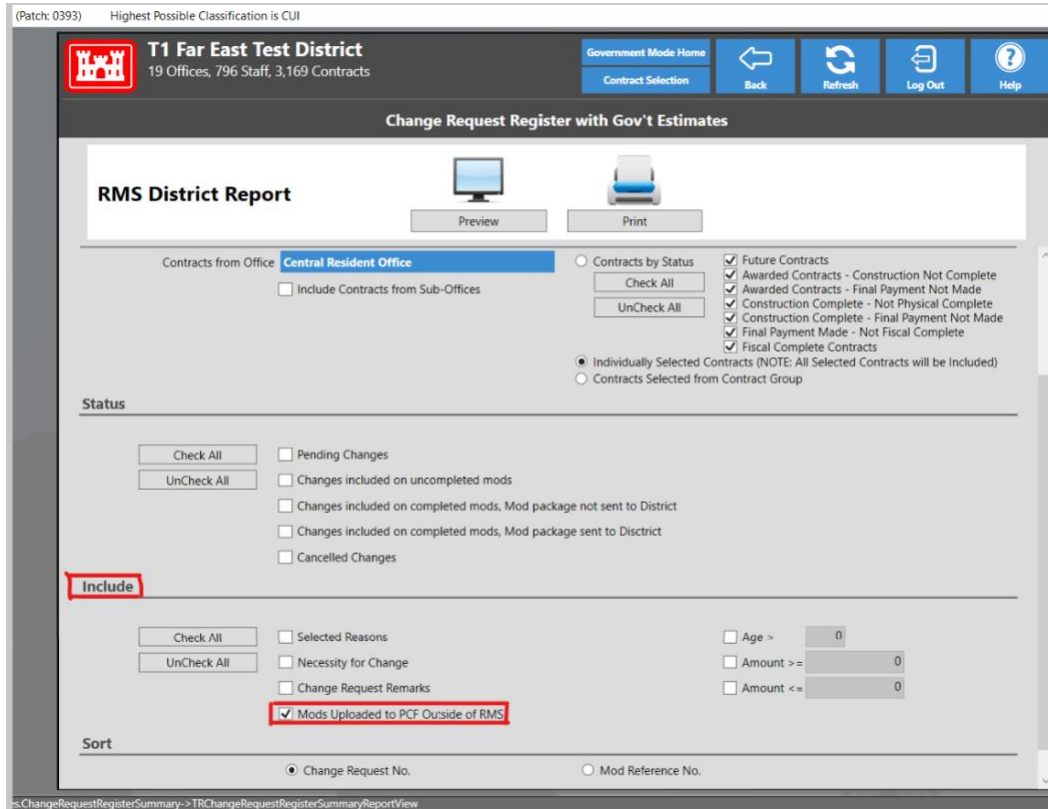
(Patch: 0393) Highest Possible Classification is CUI

T1 Far East Test District
19 Offices, 796 Staff, 3,169 Contracts

Government Mode Home
Contract Selection
Back
Refresh
Log Out
Help

Change Request Register with Gov't Estimates

RMS District Report

Preview
Print

Contracts from Office Central Resident Office
Include Contracts from Sub-Offices

Contracts by Status
Check All
UnCheck All
Future Contracts
Awarded Contracts - Construction Not Complete
Awarded Contracts - Final Payment Not Made
Construction Complete - Not Physical Complete
Construction Complete - Final Payment Not Made
Final Payment Made - Not Fiscal Complete
Fiscal Complete Contracts
Individually Selected Contracts (NOTE: All Selected Contracts will be Included)
Contracts Selected from Contract Group

Status

Check All
UnCheck All
Pending Changes
Changes included on uncompleted mods
Changes included on completed mods, Mod package not sent to District
Changes included on completed mods, Mod package sent to Disctrict
Cancelled Changes

Include

Check All
UnCheck All
Selected Reasons
Necessity for Change
Change Request Remarks
Mods Uploaded to PCF Outside of RMS
Age > 0
Amount >= 0
Amount <= 0

Sort

Change Request No.
Mod Reference No.

s.ChangeRequestRegisterSummary->TRChangeRequestRegisterSummaryReportView